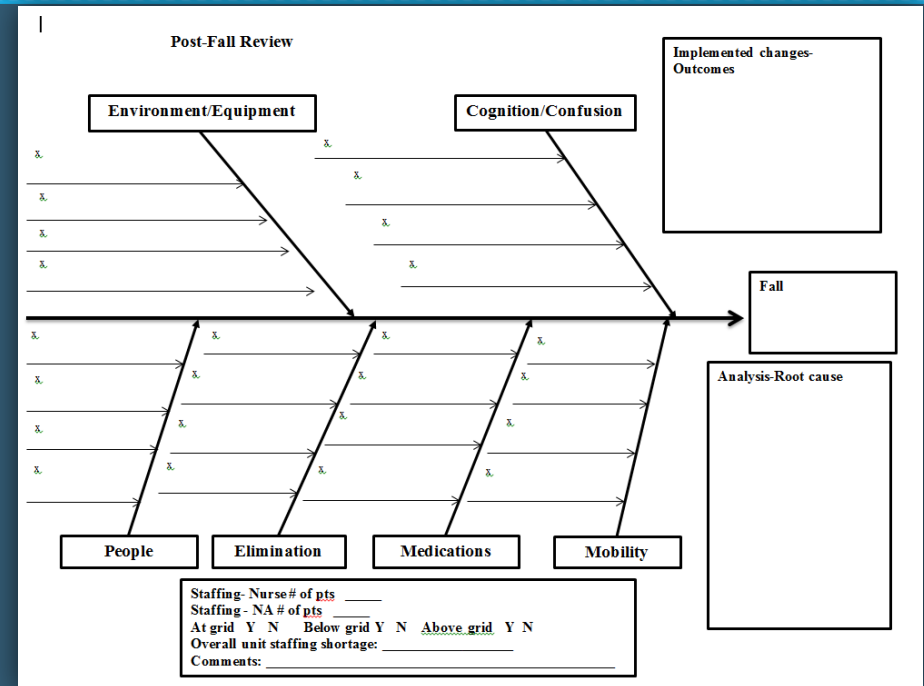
Post-Fall Review

Implemented changes-Outcomes

Environment/Equipment

Cognition/Confusion

x.
x.
x.
x.

x.
x.
x.
x.

Fall

x.
x.
x.
x.

x.
x.
x.
x.

x.
x.
x.
x.

x.
x.
x.
x.

x.
x.
x.
x.

Analysis-Root cause

People

Elimination

Medications

Mobility

Staffing- Nurse # of pts _____
Staffing - NA # of pts _____
At grid Y N Below grid Y N Above grid Y N
Overall unit staffing shortage: ________________
Comments: ________________________________________